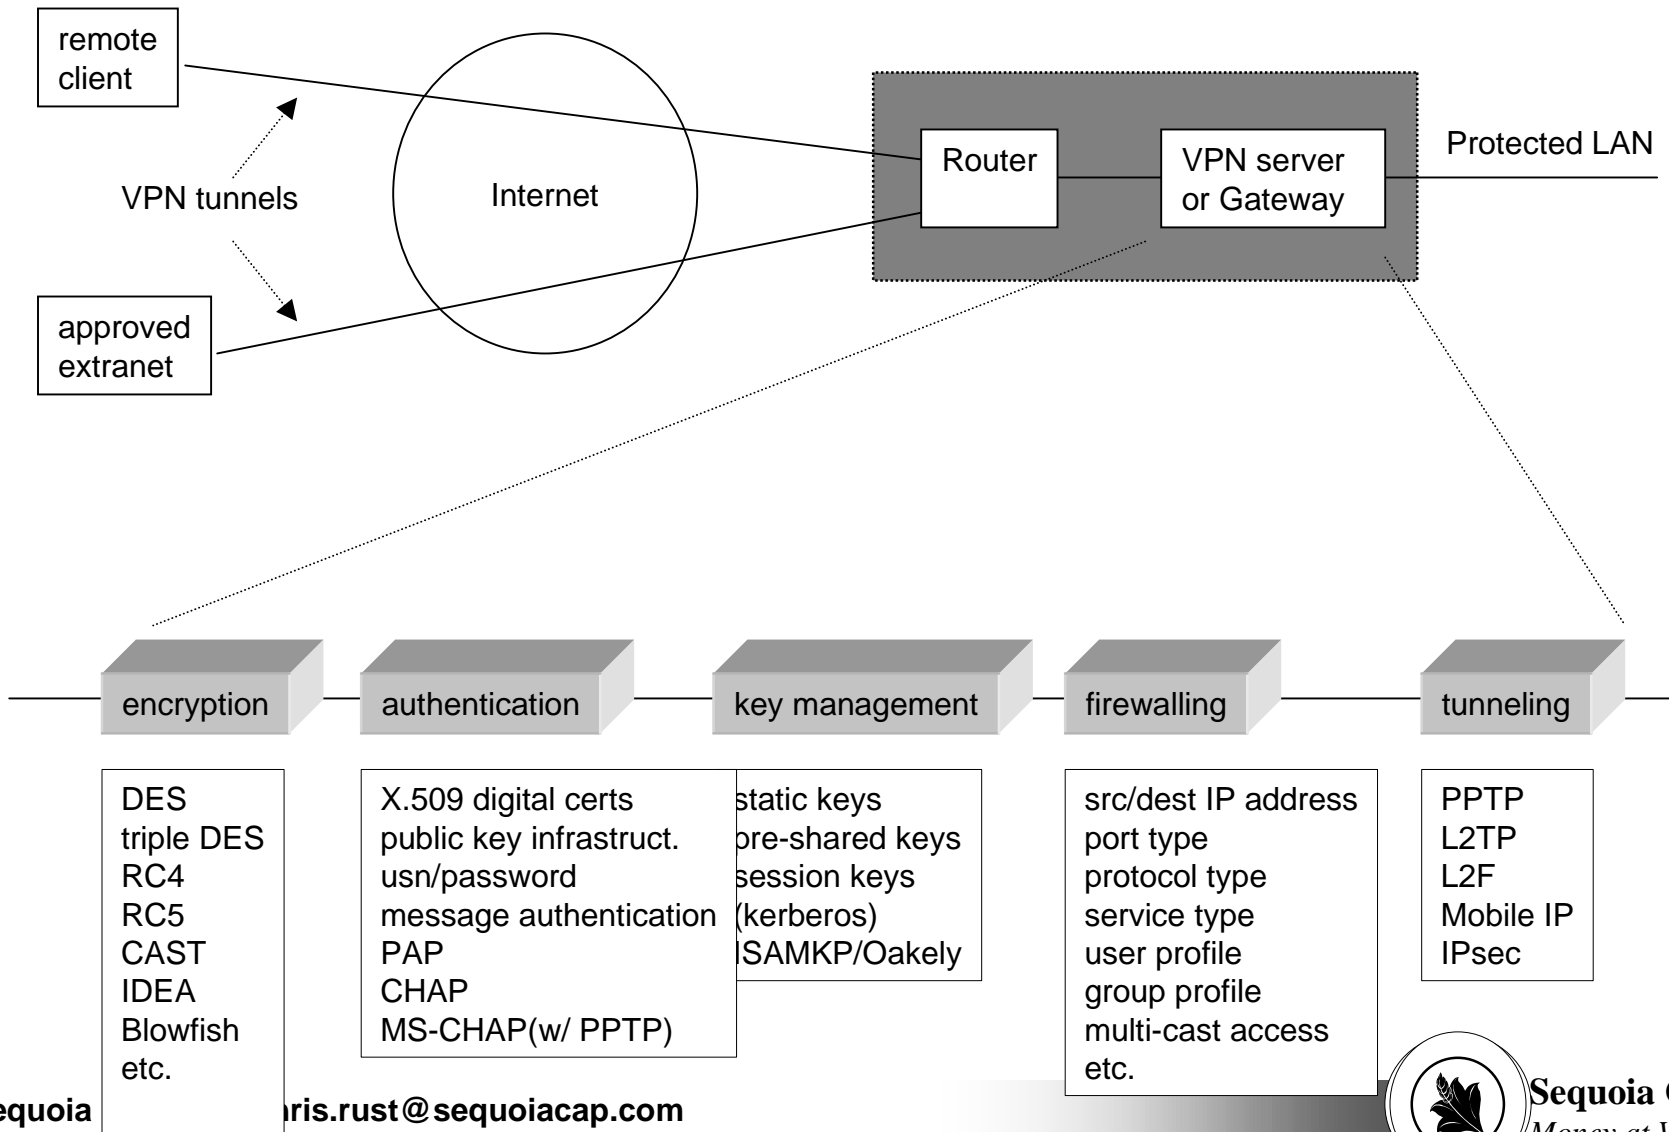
remote client

VPN tunnels

Internet

approved extranet

Router

VPN server or Gateway

Protected LAN

encryption

authentication

key management

firewalling

tunneling

DES
triple DES
RC4
RC5
CAST
IDEA
Blowfish
etc.

X.509 digital certs
public key infrastruct.
usn/password
message authentication
PAP
CHAP
MS-CHAP(w/ PPTP)

static keys
pre-shared keys
session keys
(kerberos)
ISAMKP/Oakely

src/dest IP address
port type
protocol type
service type
user profile
group profile
multi-cast access
etc.

PPTP
L2TP
L2F
Mobile IP
IPsec

equoia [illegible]ris.rust@sequoiacap.com

Sequoia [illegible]
Money at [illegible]